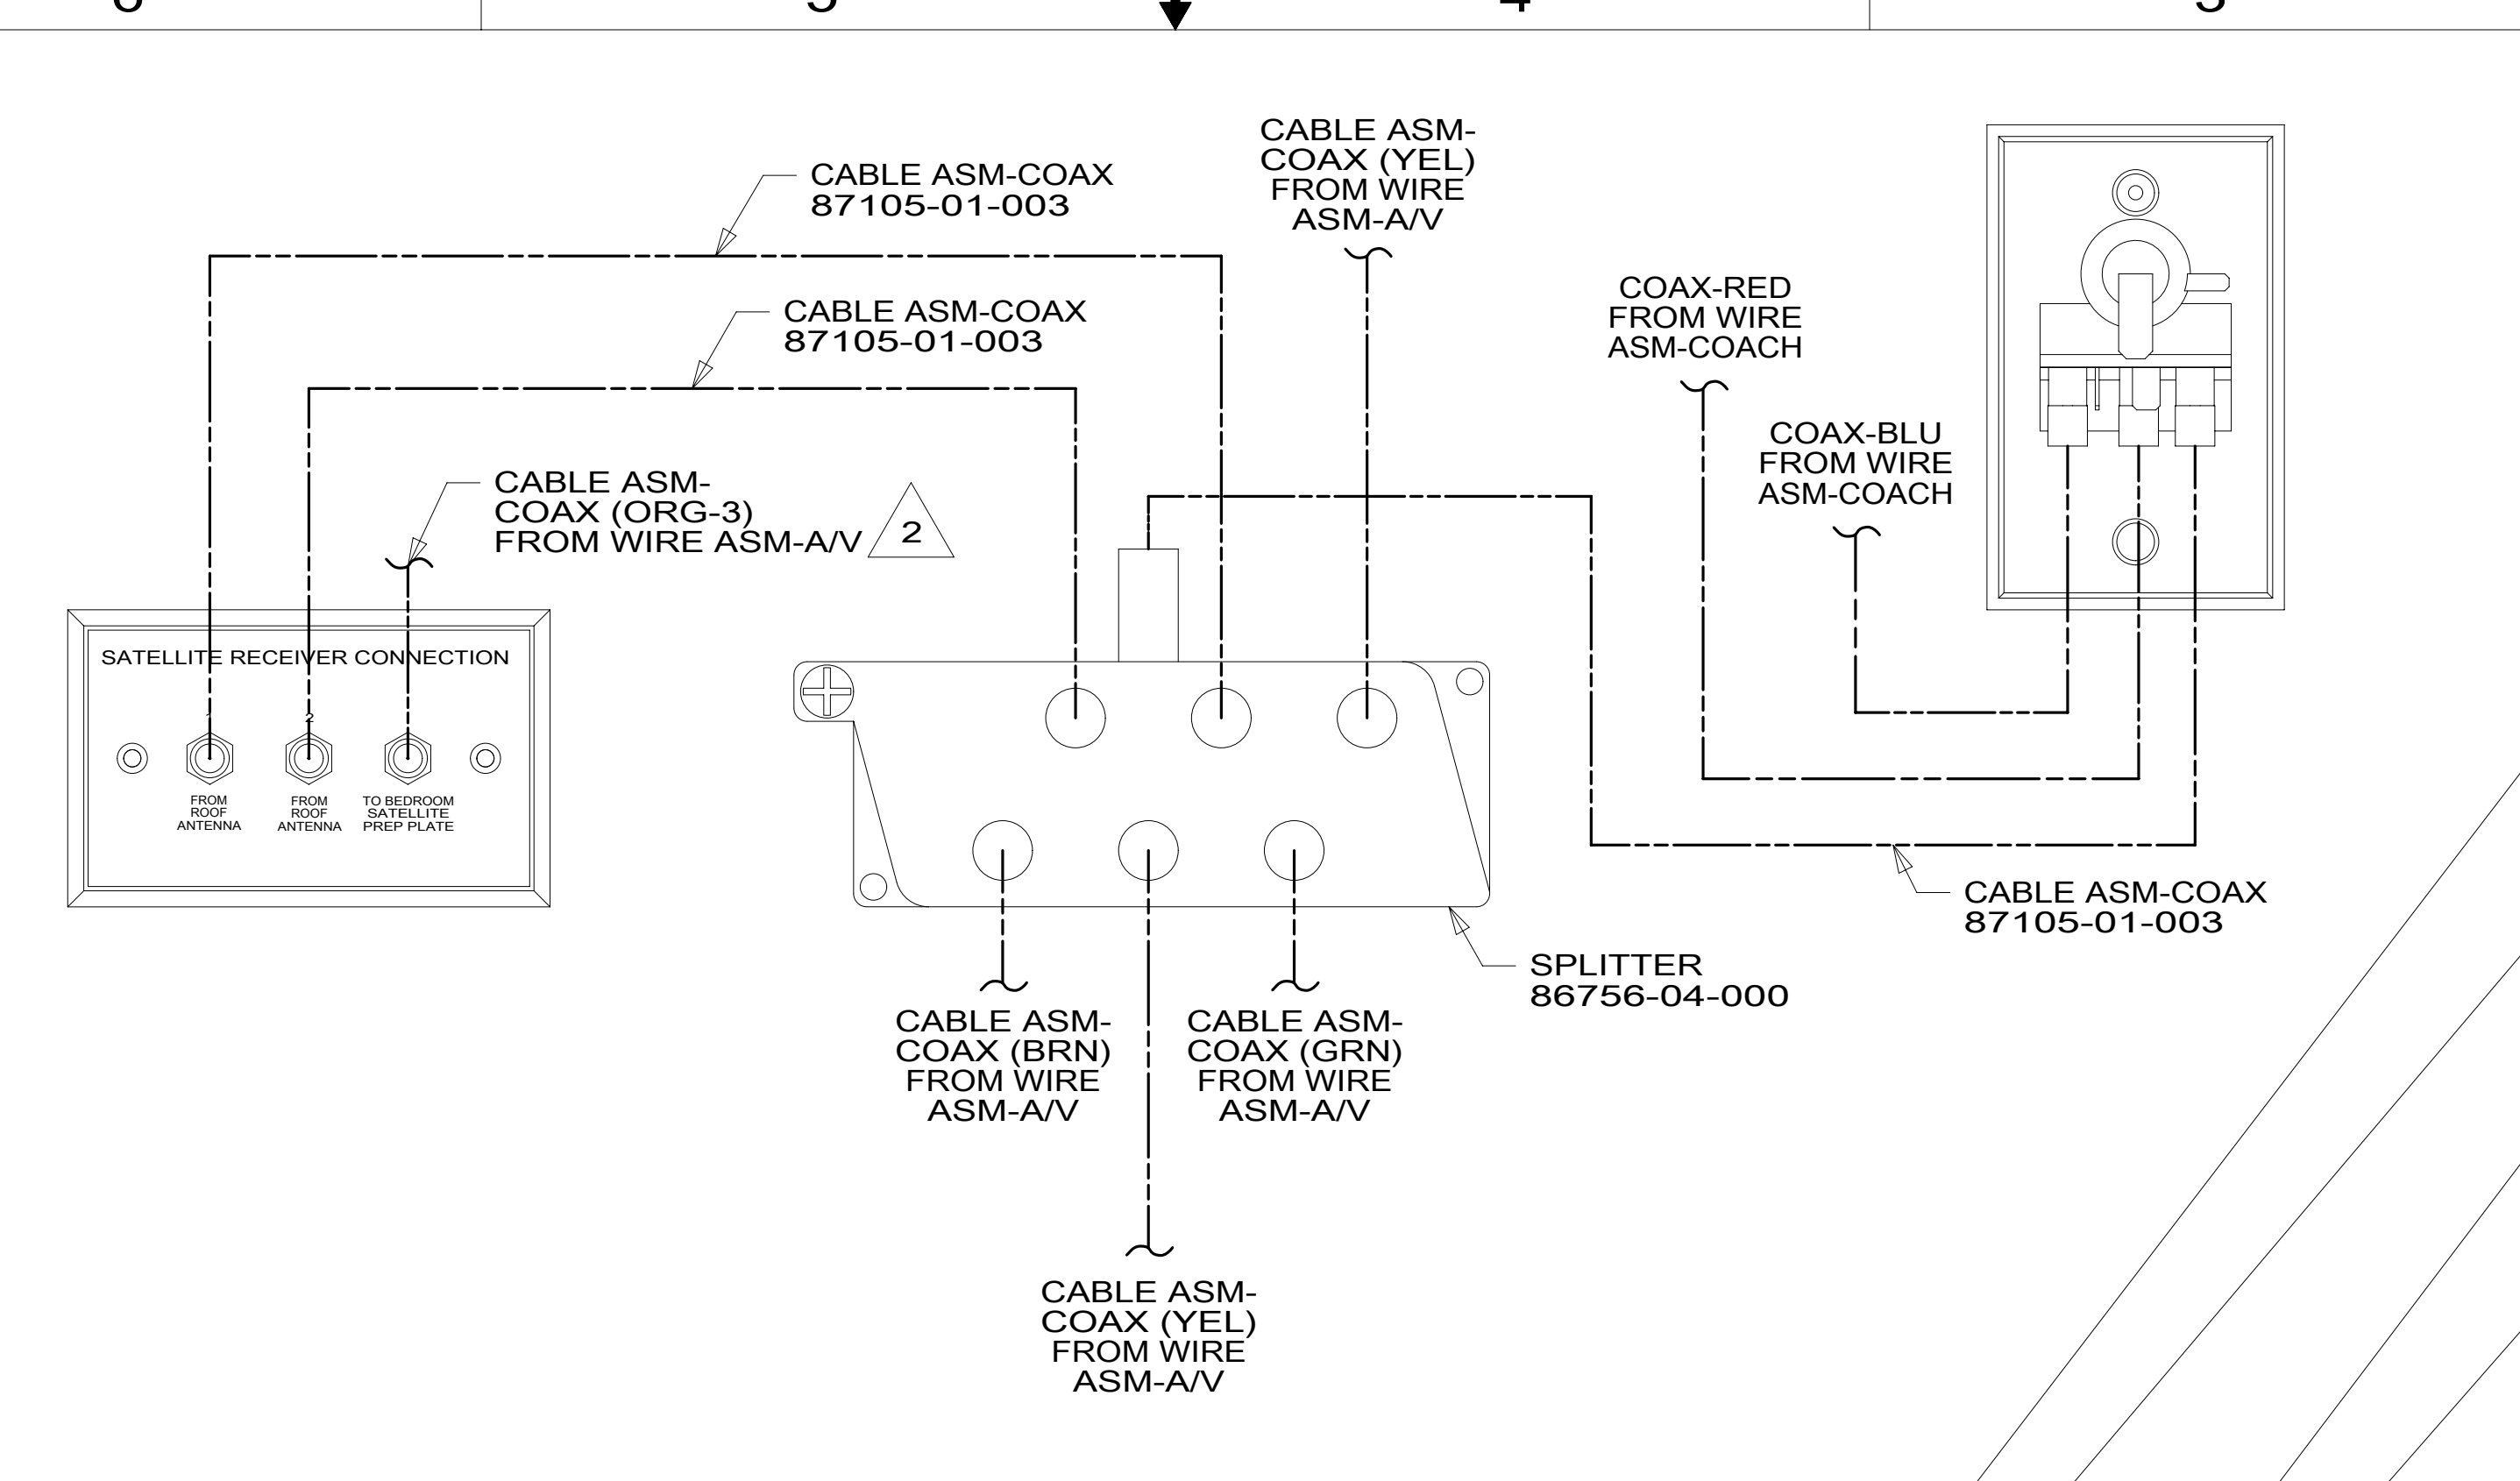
6 5 4 3

CABLE ASM-COAX
87105-01-003

CABLE ASM-COAX (YEL) FROM WIRE ASM-A/V

CABLE ASM-COAX
87105-01-003

COAX-RED FROM WIRE ASM-COACH

CABLE ASM-COAX (ORG-3) FROM WIRE ASM-A/V

2

COAX-BLU FROM WIRE ASM-COACH

SATELLITE RECEIVER CONNECTION

1

2

FROM ROOF ANTENNA

FROM ROOF ANTENNA

TO BEDROOM SATELLITE PREP PLATE

CABLE ASM-COAX
87105-01-003

SPLITTER
86756-04-000

CABLE ASM-COAX (BRN) FROM WIRE ASM-A/V

CABLE ASM-COAX (GRN) FROM WIRE ASM-A/V

CABLE ASM-COAX (YEL) FROM WIRE ASM-A/V